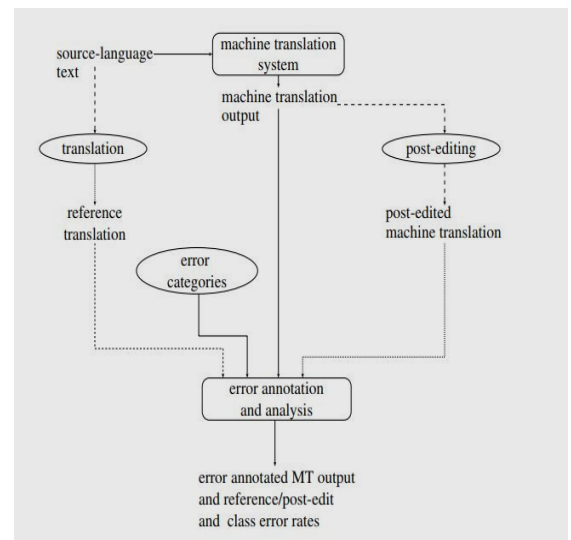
source-language text

machine translation system

machine translation output

translation

post-editing

reference translation

post-edited machine translation

error categories

error annotation and analysis

error annotated MT output and reference/post-edit and class error rates